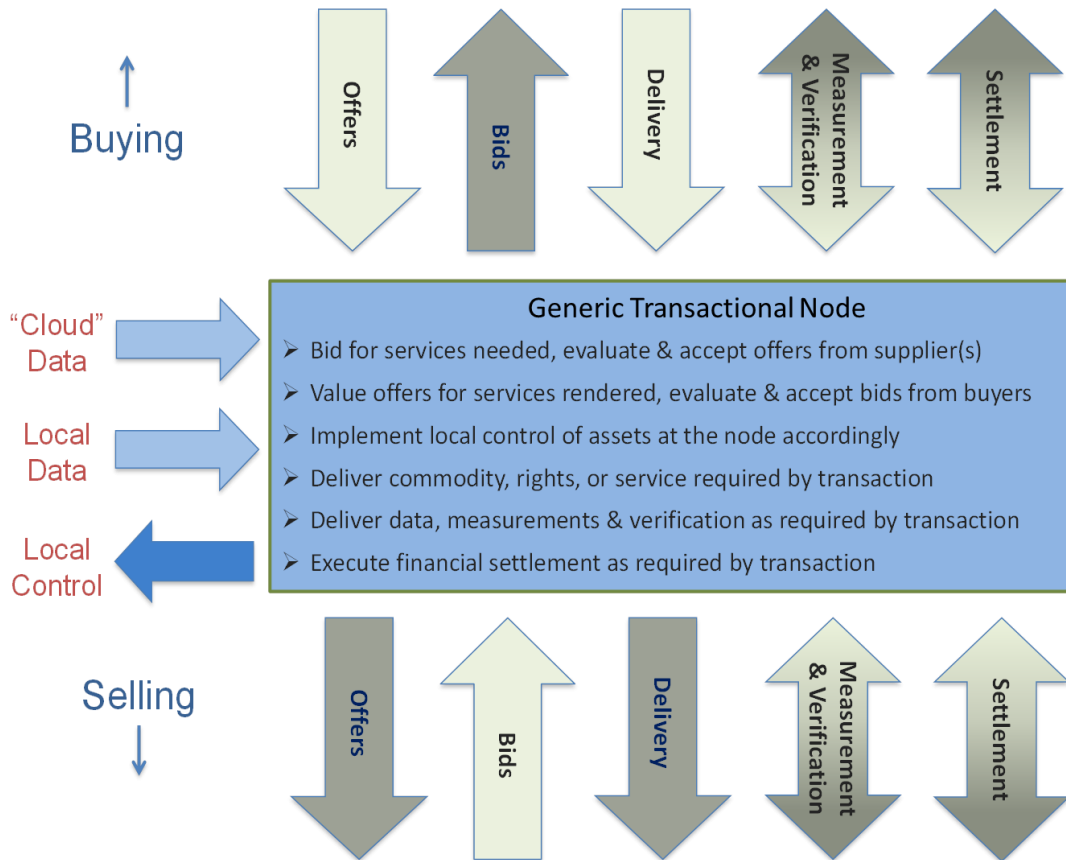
↑
Buying

Offers

Bids

Delivery

Measurement & Verification

Settlement

"Cloud" Data

Local Data

Local Control

Generic Transactional Node

➢ Bid for services needed, evaluate & accept offers from supplier(s)
➢ Value offers for services rendered, evaluate & accept bids from buyers
➢ Implement local control of assets at the node accordingly
➢ Deliver commodity, rights, or service required by transaction
➢ Deliver data, measurements & verification as required by transaction
➢ Execute financial settlement as required by transaction

Selling
↓

Offers

Bids

Delivery

Measurement & Verification

Settlement